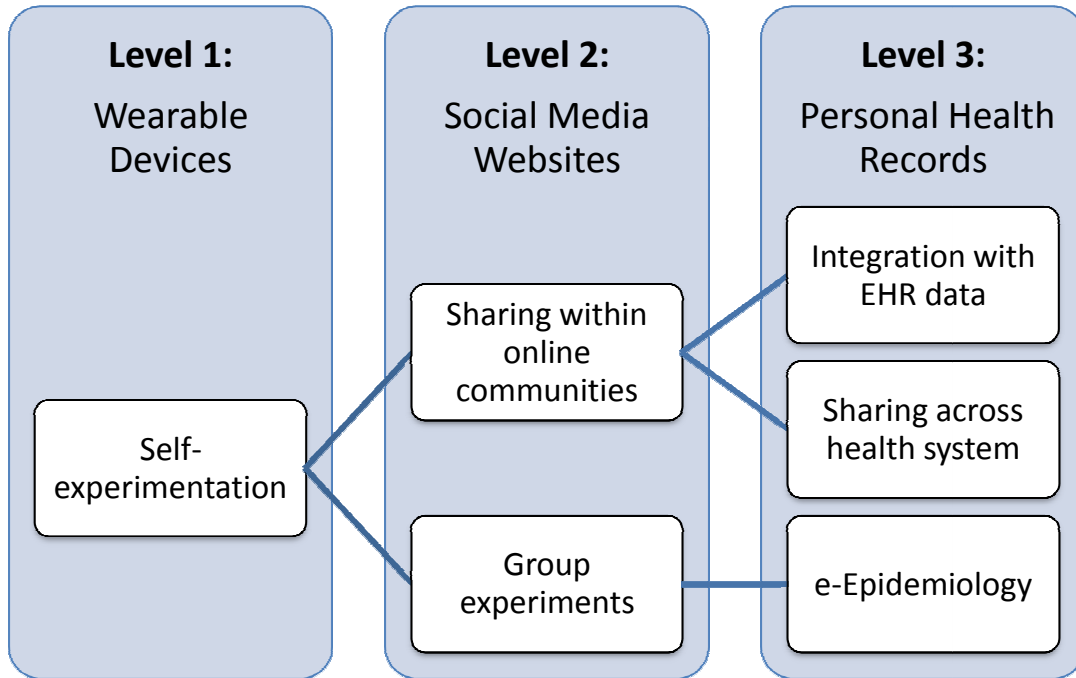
Level 1:
Wearable Devices

Level 2:
Social Media Websites

Level 3:
Personal Health Records

Self-experimentation

Sharing within online communities

Group experiments

Integration with EHR data

Sharing across health system

e-Epidemiology